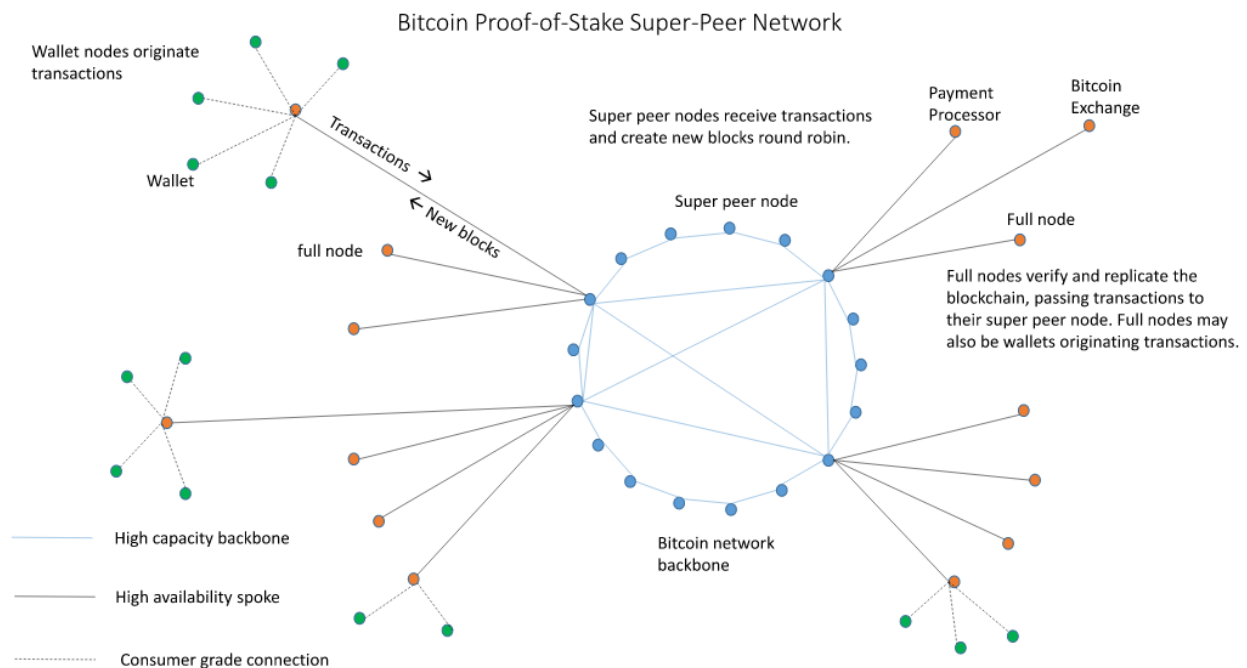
Bitcoin Proof-of-Stake Super-Peer Network

Wallet nodes originate transactions

Wallet

Transactions →

← New blocks

full node

Super peer nodes receive transactions and create new blocks round robin.

Payment Processor

Bitcoin Exchange

Super peer node

Full node

Full nodes verify and replicate the blockchain, passing transactions to their super peer node. Full nodes may also be wallets originating transactions.

Bitcoin network backbone

High capacity backbone

High availability spoke

Consumer grade connection